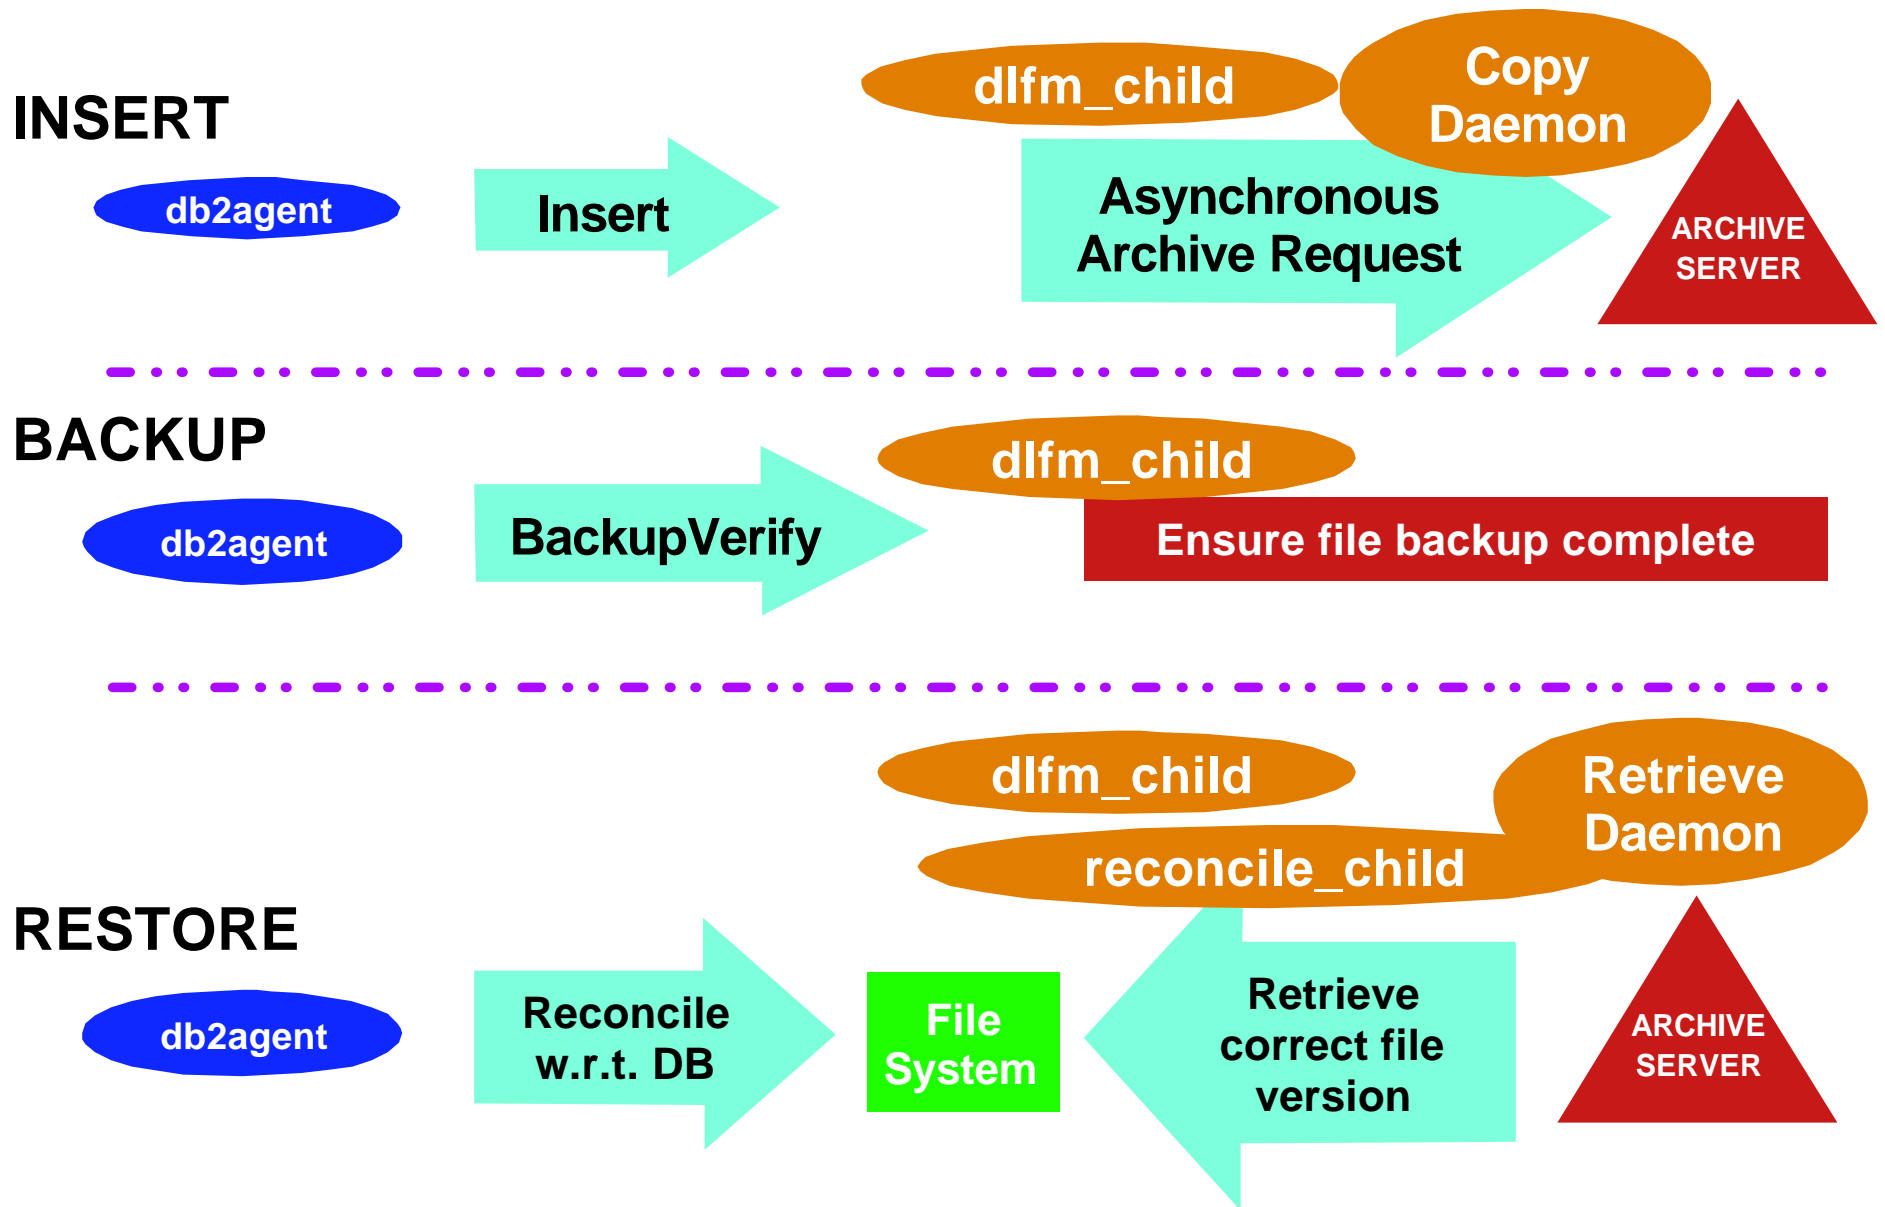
dlfm_child

Copy Daemon

INSERT

db2agent

Insert

Asynchronous Archive Request

ARCHIVE SERVER

BACKUP

dlfm_child

db2agent

BackupVerify

Ensure file backup complete

dlfm_child

Retrieve Daemon

reconcile_child

RESTORE

db2agent

Reconcile w.r.t. DB

File System

Retrieve correct file version

ARCHIVE SERVER